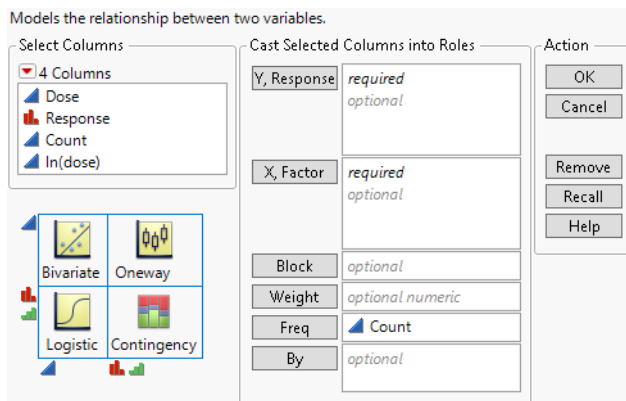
Models the relationship between two variables.

Select Columns

4 Columns
Dose
Response
Count
ln(dose)

Bivariate
Oneway
Logistic
Contingency

Cast Selected Columns into Roles

Y, Response
required
optional

X, Factor
required
optional

Block
optional

Weight
optional numeric

Freq
Count

By
optional

Action

OK
Cancel

Remove
Recall
Help